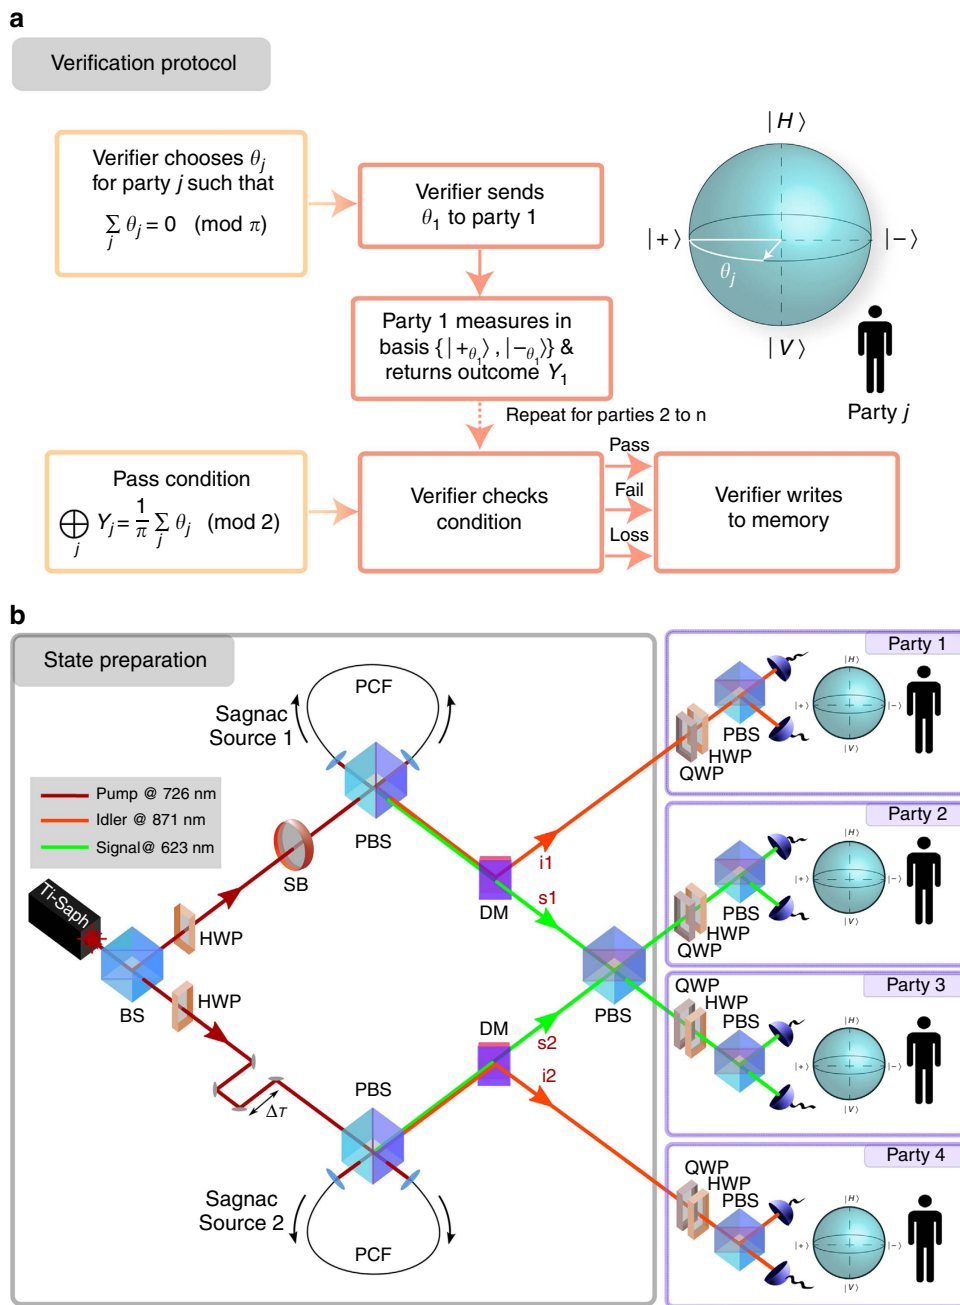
a

Verification protocol

Verifier chooses $\theta_j$ for party $j$ such that $\sum_j \theta_j = 0 \pmod{\pi}$

Verifier sends $\theta_1$ to party 1

Party 1 measures in basis $\{|+_{\theta_1}\rangle, |-_{\theta_1}\rangle\}$ & returns outcome $Y_1$

Repeat for parties 2 to n

$|H\rangle$

$|+\rangle$

$|-\rangle$

$\theta_j$

$|V\rangle$

Party $j$

Pass condition

$\bigoplus_j Y_j = \frac{1}{\pi}\sum_j \theta_j \pmod{2}$

Verifier checks condition

Pass

Fail

Loss

Verifier writes to memory

b

State preparation

Sagnac Source 1

PCF

PBS

SB

Pump @ 726 nm

Idler @ 871 nm

Signal@ 623 nm

Ti-Saph

HWP

BS

HWP

$\Delta T$

PBS

Sagnac Source 2

PCF

DM

i1

s1

PBS

DM

s2

i2

Party 1

PBS

HWP

QWP

$|H\rangle$

$|+\rangle$

$|-\rangle$

$|V\rangle$

Party 2

PBS

HWP

QWP

$|H\rangle$

$|+\rangle$

$|-\rangle$

$|V\rangle$

Party 3

QWP

HWP

PBS

$|H\rangle$

$|+\rangle$

$|-\rangle$

$|V\rangle$

Party 4

QWP

HWP

PBS

$|H\rangle$

$|+\rangle$

$|-\rangle$

$|V\rangle$